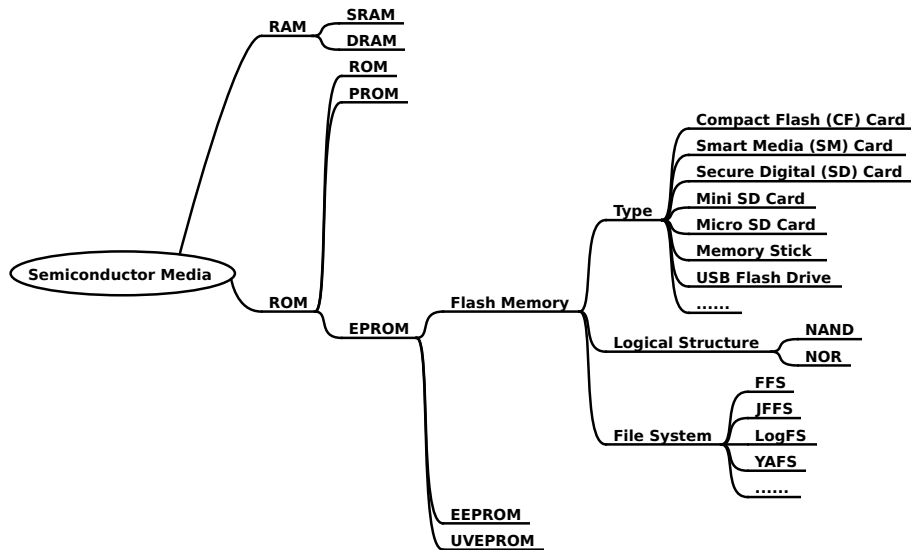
Semiconductor Media

RAM
SRAM
DRAM

ROM
ROM
PROM
EPROM
Flash Memory
Type
Compact Flash (CF) Card
Smart Media (SM) Card
Secure Digital (SD) Card
Mini SD Card
Micro SD Card
Memory Stick
USB Flash Drive
......
Logical Structure
NAND
NOR
File System
FFS
JFFS
LogFS
YAFS
......
EEPROM
UVEPROM